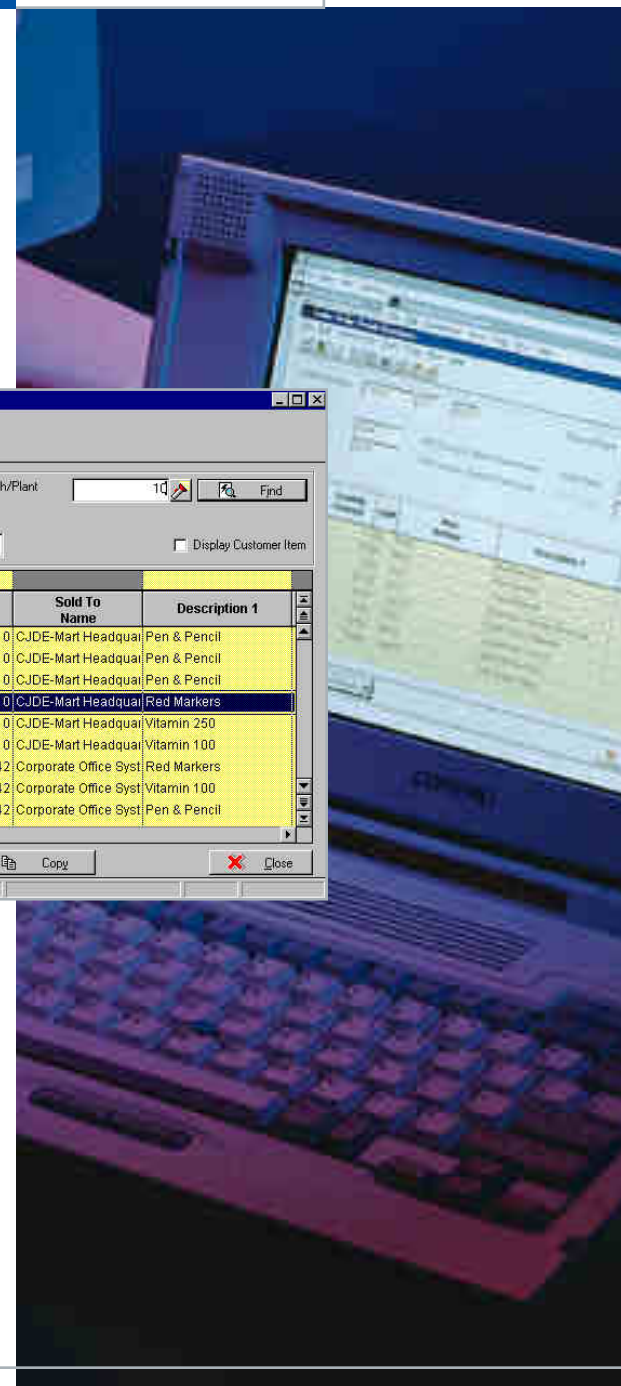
h/Plant 10 Find

Display Customer Item

| | Sold To Name | Description 1 |
|---|---|---|
| 0 | CJDE-Mart Headquar | Pen & Pencil |
| 0 | CJDE-Mart Headquar | Pen & Pencil |
| 0 | CJDE-Mart Headquar | Pen & Pencil |
| 0 | CJDE-Mart Headquar | Red Markers |
| 0 | CJDE-Mart Headquar | Vitamin 250 |
| 0 | CJDE-Mart Headquar | Vitamin 100 |
| 2 | Corporate Office Syst | Red Markers |
| 2 | Corporate Office Syst | Vitamin 100 |
| 2 | Corporate Office Syst | Pen & Pencil |

Copy Close